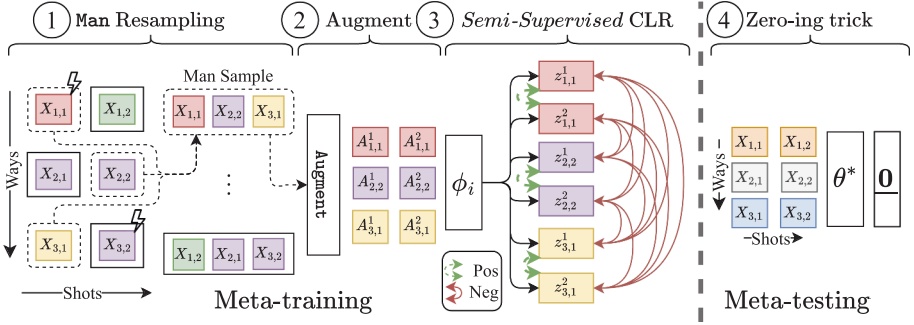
1 Man Resampling

2 Augment

3 *Semi-Supervised* CLR

4 Zero-ing trick

Man Sample

$X_{1,1}$ $X_{1,2}$ $X_{1,1}$ $X_{2,2}$ $X_{3,1}$

Ways

$X_{2,1}$ $X_{2,2}$

$X_{3,1}$ $X_{3,2}$ $X_{1,2}$ $X_{2,1}$ $X_{3,2}$

Shots

Augment

$A^1_{1,1}$ $A^2_{1,1}$

$A^1_{2,2}$ $A^2_{2,2}$

$A^1_{3,1}$ $A^2_{3,1}$

$\phi_i$

$z^1_{1,1}$

$z^2_{1,1}$

$z^1_{2,2}$

$z^2_{2,2}$

$z^1_{3,1}$

$z^2_{3,1}$

Pos

Neg

Meta-training

Ways

$X_{1,1}$ $X_{1,2}$

$X_{2,1}$ $X_{2,2}$

$X_{3,1}$ $X_{3,2}$

Shots

$\theta^*$

$\mathbf{0}$

Meta-testing